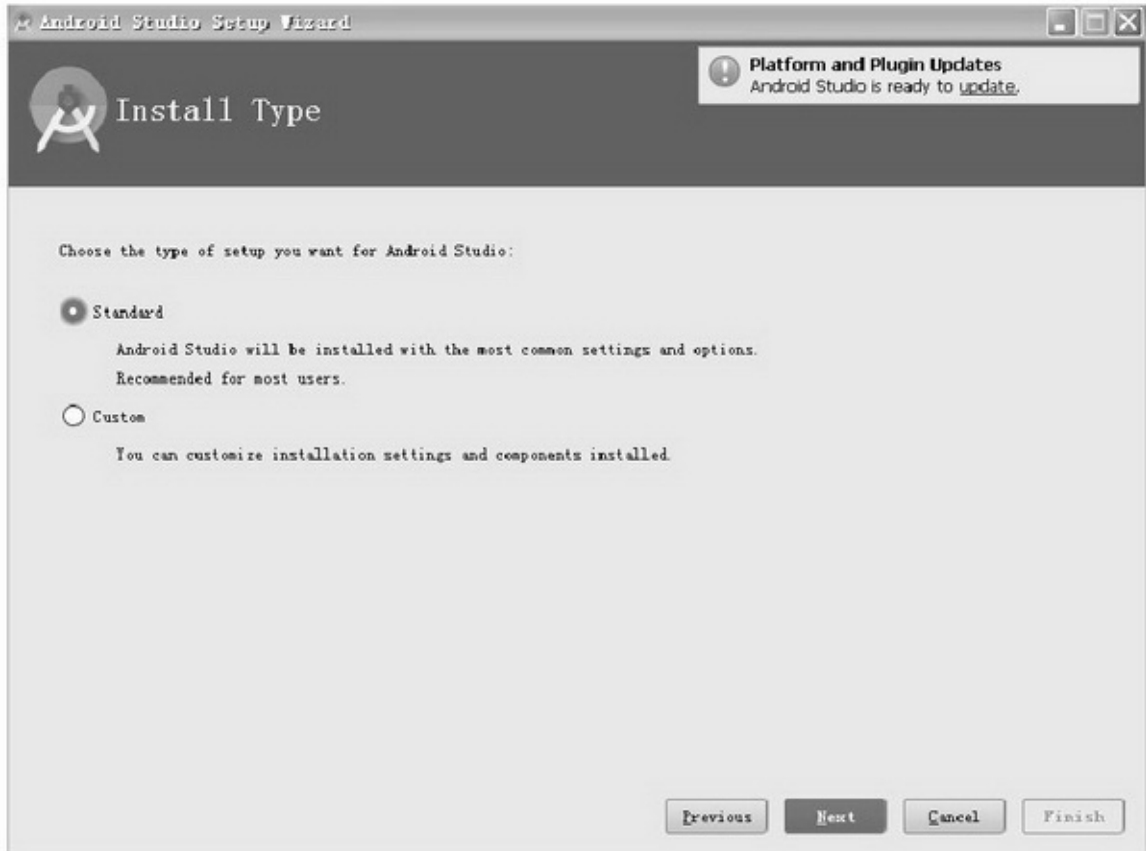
Android Studio Setup Wizard

Platform and Plugin Updates
Android Studio is ready to update.

Install Type

Choose the type of setup you want for Android Studio:

Standard

Android Studio will be installed with the most common settings and options.
Recommended for most users.

Custom

You can customize installation settings and components installed.

Previous Next Cancel Finish